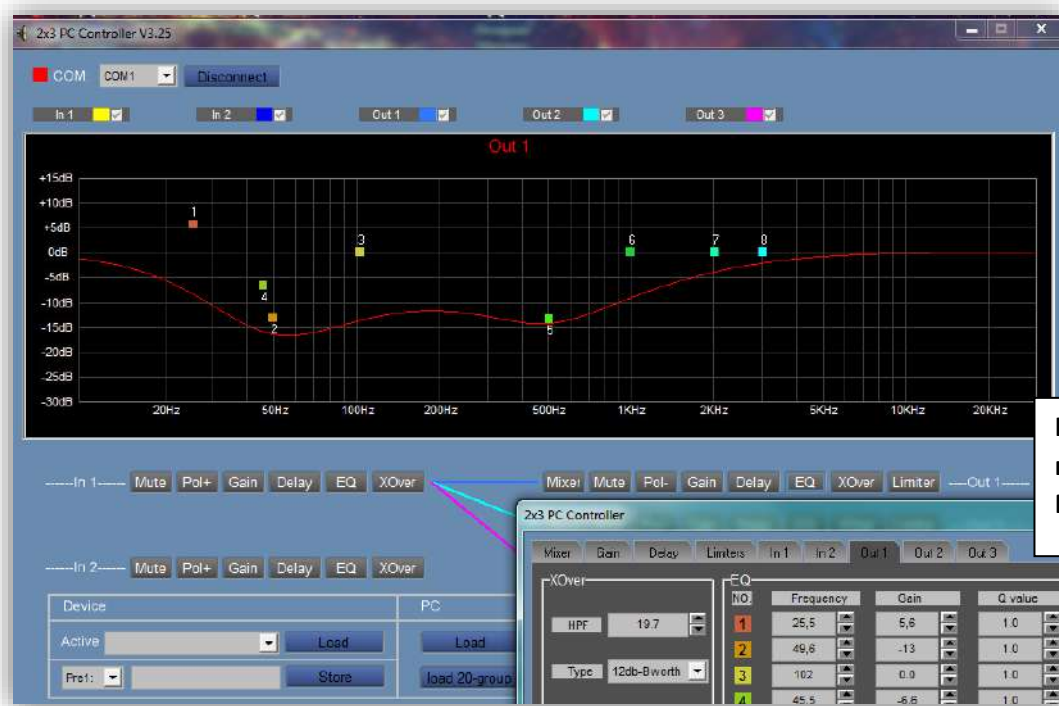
2x3 PC Controller V3.25

COM COM1 Disconnect

In 1 In 2 Out 1 Out 2 Out 3

Out 1

+15dB
+10dB
+5dB
0dB
-5dB
-10dB
-15dB
-20dB
-25dB
-30dB

1 2 3 4 5 6 7 8

20Hz 50Hz 100Hz 200Hz 500Hz 1KHz 2KHz 5KHz 10KHz 20KHz

-----In 1----- Mute Pol+ Gain Delay EQ XOver

Mixer Mute Pol- Gain Delay EQ XOver Limiter ----Out 1-----

-----In 2----- Mute Pol+ Gain Delay EQ XOver

Device
Active Load
Pre1: Store

PC
Load
load 20-group

2x3 PC Controller

Mixer Gain Delay Limiters In 1 In 2 Out 1 Out 2 Out 3

XOver
HPF 19.7
Type 12db-Bworth

EQ
| NO | Frequency | Gain | Q value |
|---|---|---|---|
| 1 | 25,5 | 5,6 | 1.0 |
| 2 | 49,6 | -13 | 1.0 |
| 3 | 102 | 0.0 | 1.0 |
| 4 | 45.5 | -6.6 | 1.0 |